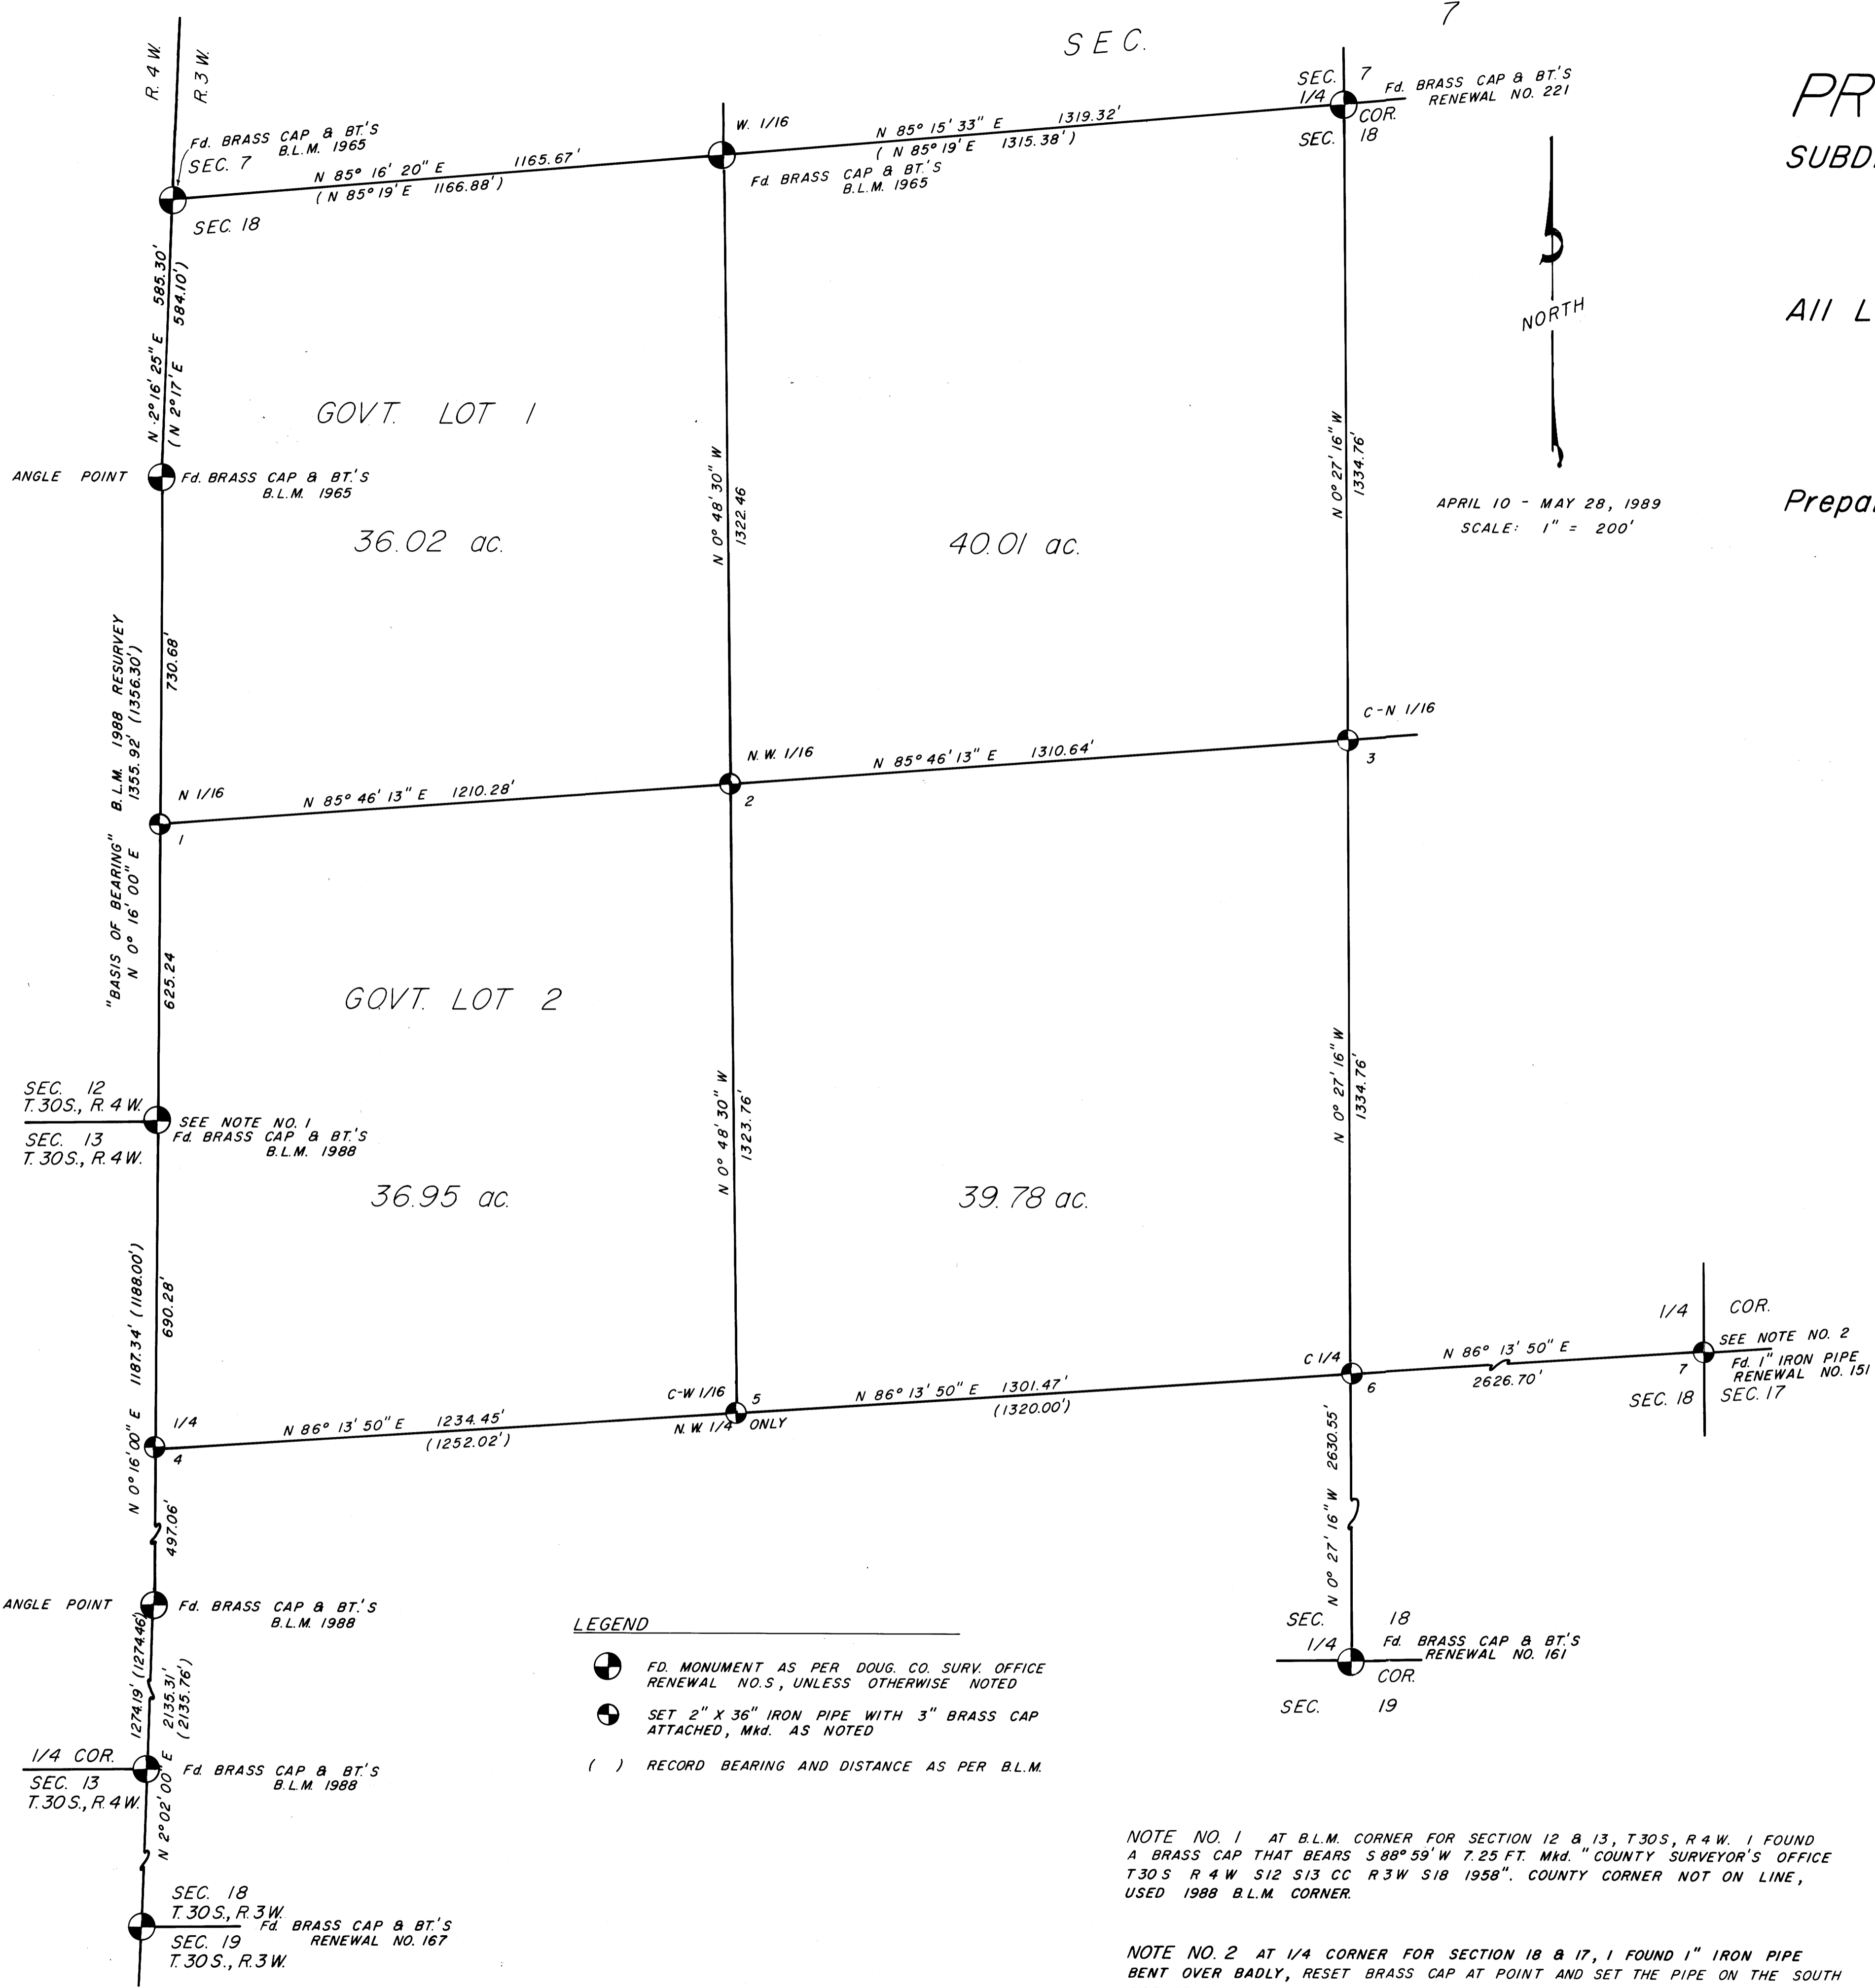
7

SEC.

R. 4 W.
R. 3 W.

PR
SUBD
All L
Prepa

SEC. 7
1/4
Fd. BRASS CAP & BT.'S
RENEWAL NO. 221
COR.
SEC. 18

W. 1/16
N 85° 15' 33" E 1319.32'
( N 85° 19' E 1315.38' )
Fd. BRASS CAP & BT.'S
B.L.M. 1965

Fd. BRASS CAP & BT.'S
B.L.M. 1965
SEC. 7
N 85° 16' 20" E 1165.67'
( N 85° 19' E 1166.88' )
SEC. 18

N. 2° 16' 25" E 585.30'
( N 2° 17' E 584.10' )

NORTH

GOVT. LOT 1

ANGLE POINT
Fd. BRASS CAP & BT.'S
B.L.M. 1965

36.02 ac.
N 0° 48' 30" W 1322.46
40.01 ac.
N 0° 27' 16" W 1334.76'

APRIL 10 - MAY 28, 1989
SCALE: 1" = 200'

B.L.M. 1988 RESURVEY
1355.92' (1356.30')
730.68'

C-N 1/16
3
N.W. 1/16
N 85° 46' 13" E 1310.64'
2
N 1/16
N 85° 46' 13" E 1210.28'
1

"BASIS OF BEARING"
N 0° 16' 00" E
625.24

GOVT. LOT 2

N 0° 27' 16" W 1334.76'
N 0° 48' 30" W 1323.76'

SEC. 12
T. 30 S., R. 4 W.
SEC. 13
T. 30 S., R. 4 W.
SEE NOTE NO. 1
Fd. BRASS CAP & BT.'S
B.L.M. 1988

36.95 ac.
39.78 ac.

1187.34' (1188.00')
690.28'

1/4 COR.
SEE NOTE NO. 2
Fd. 1" IRON PIPE
RENEWAL NO. 151
7
SEC. 18
SEC. 17

C 1/4
6
N 86° 13' 50" E
2626.70'
C-W 1/16
5
N 86° 13' 50" E 1301.47'
(1320.00')
N.W. 1/4 ONLY
1/4
4
N 86° 13' 50" E 1234.45'
(1252.02')

N 0° 16' 00" E
497.06'

N 0° 27' 16" W 2630.55'

ANGLE POINT
Fd. BRASS CAP & BT.'S
B.L.M. 1988

LEGEND
FD. MONUMENT AS PER DOUG. CO. SURV. OFFICE RENEWAL NO.S, UNLESS OTHERWISE NOTED
SET 2" X 36" IRON PIPE WITH 3" BRASS CAP ATTACHED, Mkd. AS NOTED
( ) RECORD BEARING AND DISTANCE AS PER B.L.M.

SEC. 18
1/4
Fd. BRASS CAP & BT.'S
RENEWAL NO. 161
COR.
SEC. 19

1274.19' (1274.46')
2135.31'
(2135.76')

1/4 COR.
SEC. 13
T. 30 S., R. 4 W.
Fd. BRASS CAP & BT.'S
B.L.M. 1988
N 2° 02' 00" E

SEC. 18
T. 30 S., R. 3 W.
Fd. BRASS CAP & BT.'S
RENEWAL NO. 167
SEC. 19
T. 30 S., R. 3 W.

NOTE NO. 1 AT B.L.M. CORNER FOR SECTION 12 & 13, T 30 S, R 4 W. I FOUND A BRASS CAP THAT BEARS S 88° 59' W 7.25 FT. Mkd. "COUNTY SURVEYOR'S OFFICE T 30 S R 4 W S12 S13 CC R 3 W S18 1958". COUNTY CORNER NOT ON LINE, USED 1988 B.L.M. CORNER.

NOTE NO. 2 AT 1/4 CORNER FOR SECTION 18 & 17, I FOUND 1" IRON PIPE BENT OVER BADLY, RESET BRASS CAP AT POINT AND SET THE PIPE ON THE SOUTH